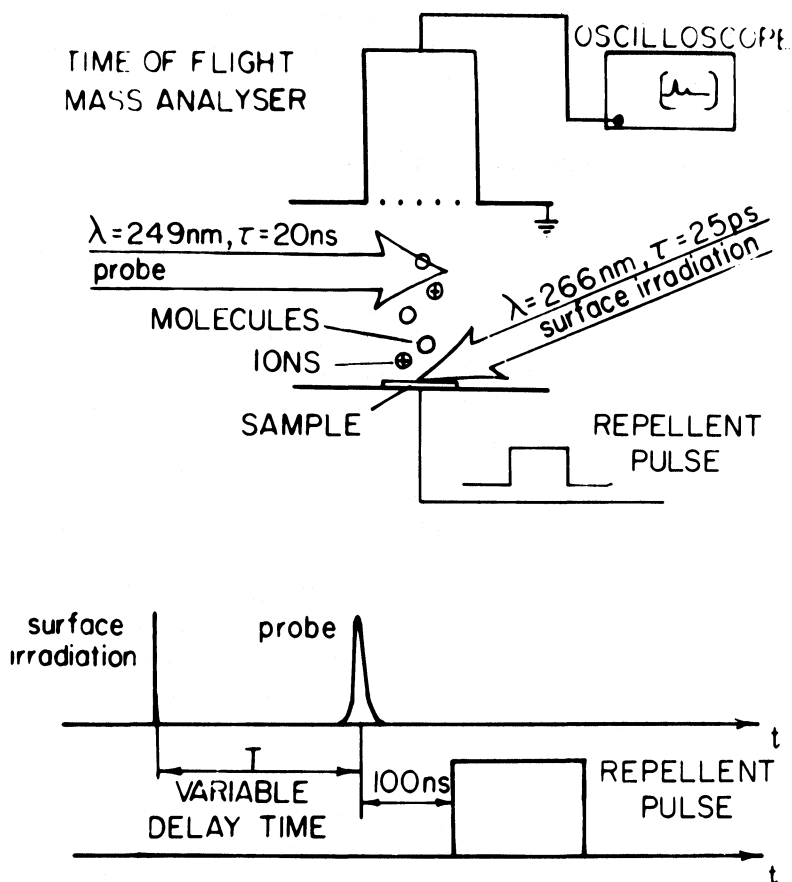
TIME OF FLIGHT MASS ANALYSER

OSCILLOSCOPE

$\lambda = 249nm, \tau = 20ns$
probe

$\lambda = 266nm, \tau = 25ps$
surface irradiation

MOLECULES

IONS

SAMPLE

REPELLENT PULSE

surface irradiation

probe

t

T

VARIABLE DELAY TIME

100ns

REPELLENT PULSE

t